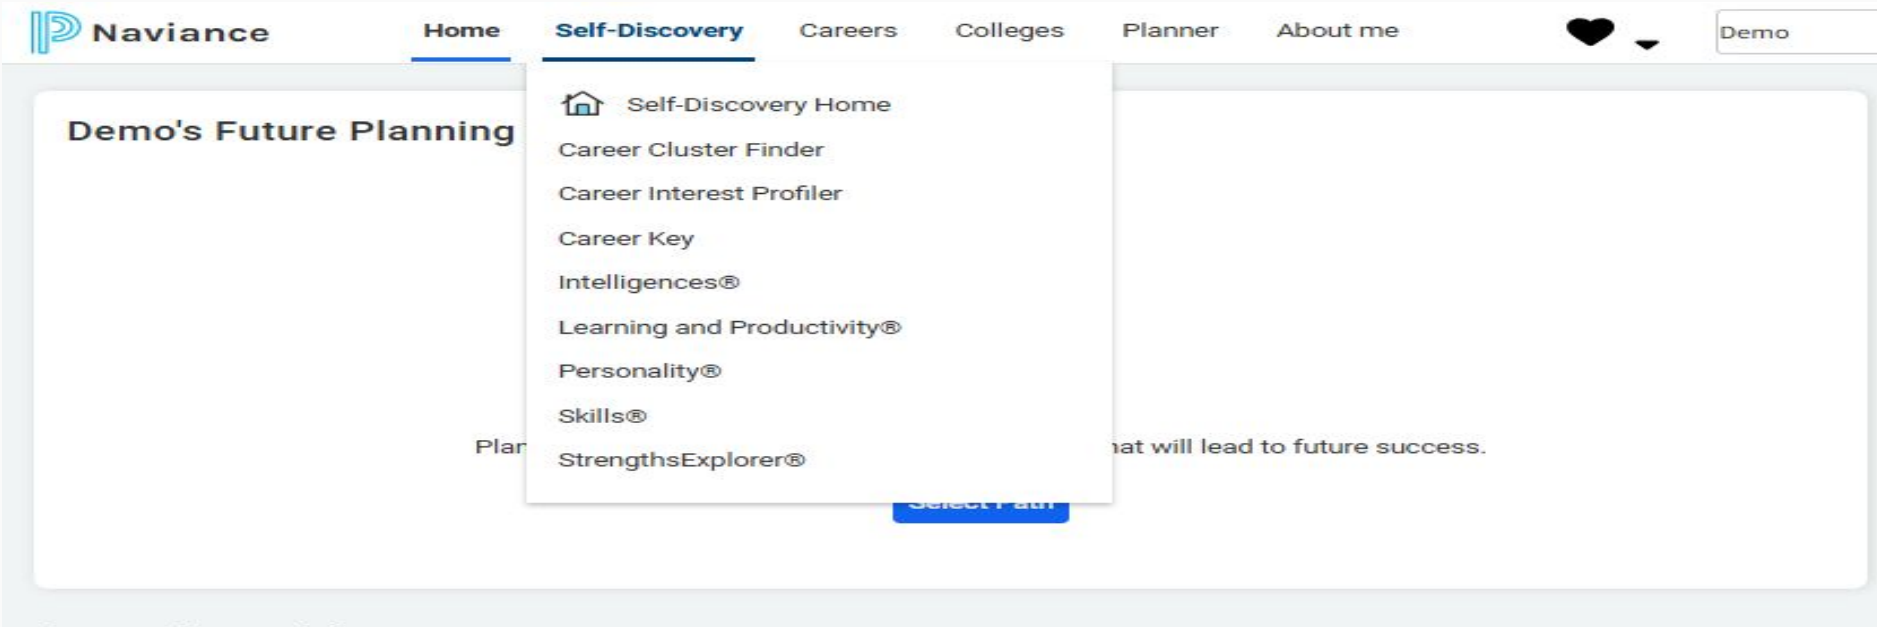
Naviance

Home Self-Discovery Careers Colleges Planner About me

Demo

Demo's Future Planning

Self-Discovery Home
Career Cluster Finder
Career Interest Profiler
Career Key
Intelligences®
Learning and Productivity®
Personality®
Skills®
StrengthsExplorer®

Plan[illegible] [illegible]at will lead to future success.

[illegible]